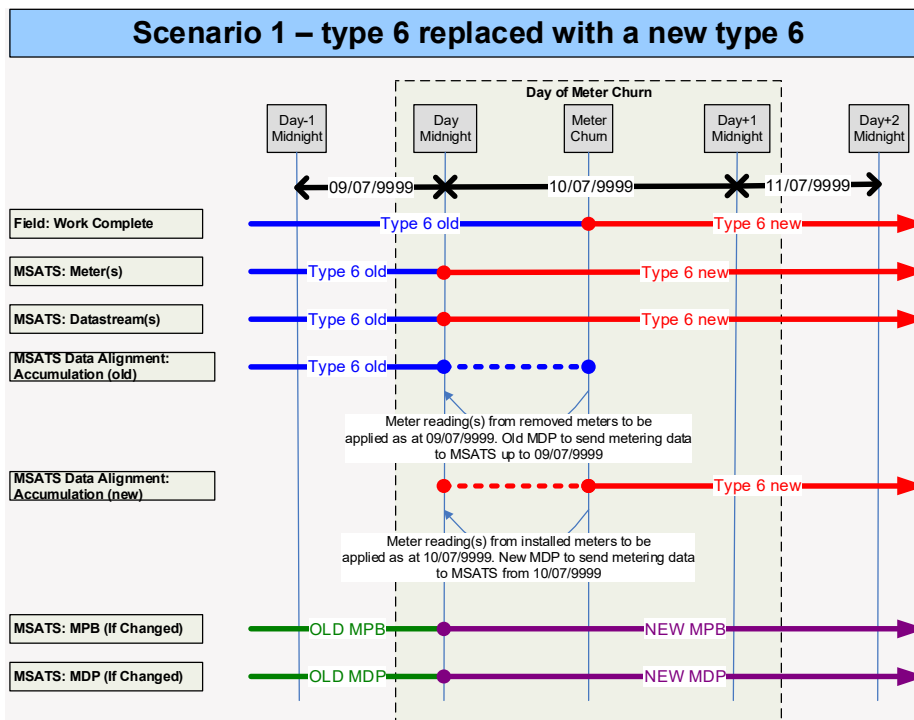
Scenario 1 – type 6 replaced with a new type 6

Day of Meter Churn

Day-1 Midnight

Day Midnight

Meter Churn

Day+1 Midnight

Day+2 Midnight

09/07/9999

10/07/9999

11/07/9999

Field: Work Complete

Type 6 old

Type 6 new

MSATS: Meter(s)

Type 6 old

Type 6 new

MSATS: Datastream(s)

Type 6 old

Type 6 new

MSATS Data Alignment: Accumulation (old)

Type 6 old

Meter reading(s) from removed meters to be applied as at 09/07/9999. Old MDP to send metering data to MSATS up to 09/07/9999

MSATS Data Alignment: Accumulation (new)

Type 6 new

Meter reading(s) from installed meters to be applied as at 10/07/9999. New MDP to send metering data to MSATS from 10/07/9999

MSATS: MPB (If Changed)

OLD MPB

NEW MPB

MSATS: MDP (If Changed)

OLD MDP

NEW MDP